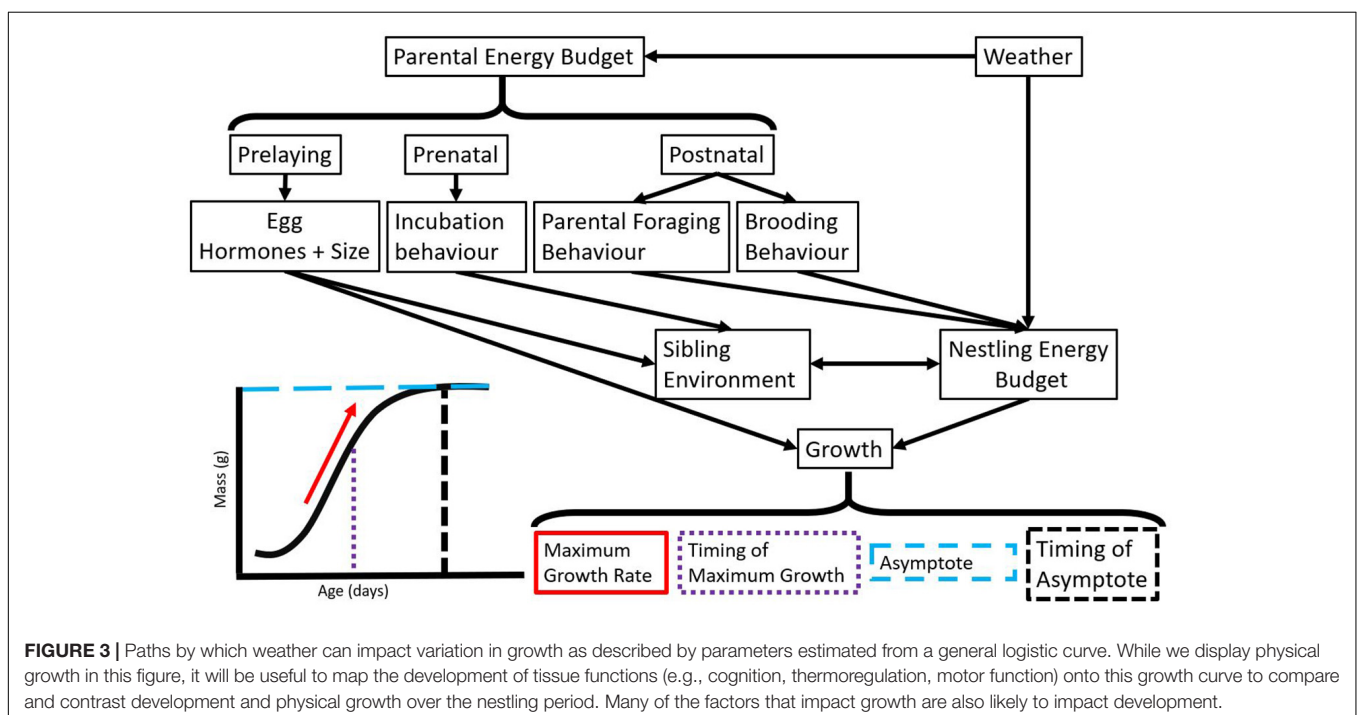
Parental Energy Budget

Weather

Prelaying

Prenatal

Postnatal

Egg Hormones + Size

Incubation behaviour

Parental Foraging Behaviour

Brooding Behaviour

Sibling Environment

Nestling Energy Budget

Growth

Mass (g)

Age (days)

Maximum Growth Rate

Timing of Maximum Growth

Asymptote

Timing of Asymptote

**FIGURE 3 |** Paths by which weather can impact variation in growth as described by parameters estimated from a general logistic curve. While we display physical growth in this figure, it will be useful to map the development of tissue functions (e.g., cognition, thermoregulation, motor function) onto this growth curve to compare and contrast development and physical growth over the nestling period. Many of the factors that impact growth are also likely to impact development.